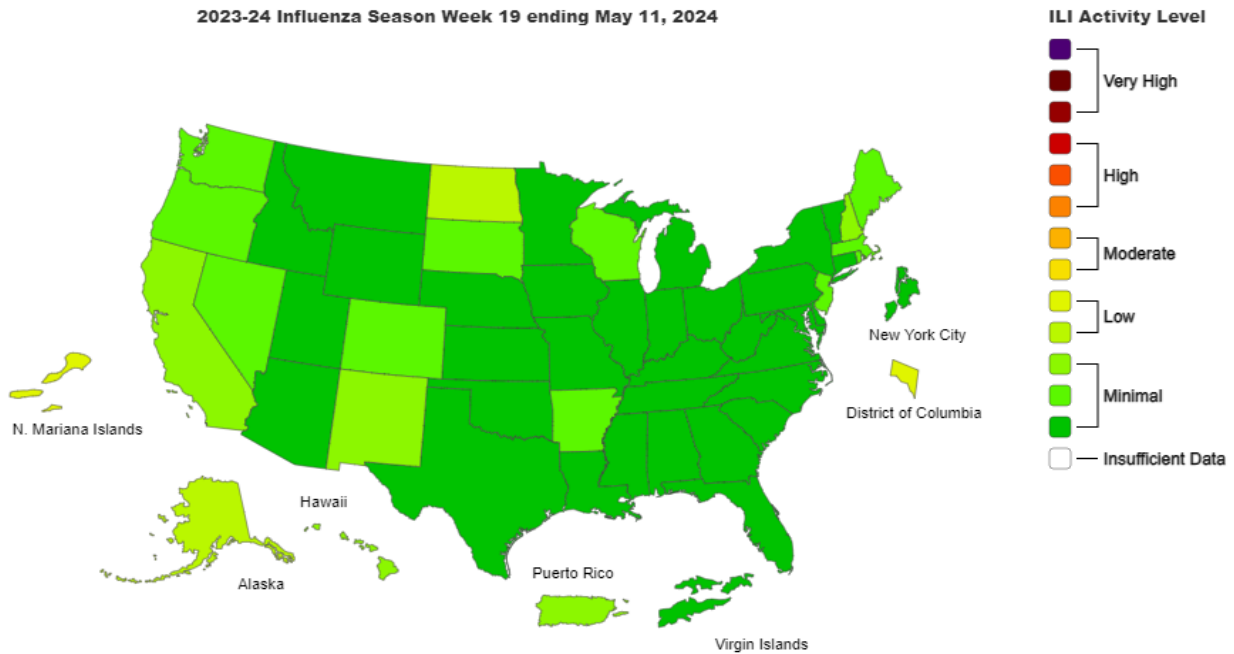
2023-24 Influenza Season Week 19 ending May 11, 2024

New York City

District of Columbia

N. Mariana Islands

Hawaii

Alaska

Puerto Rico

Virgin Islands

ILI Activity Level

Very High

High

Moderate

Low

Minimal

Insufficient Data